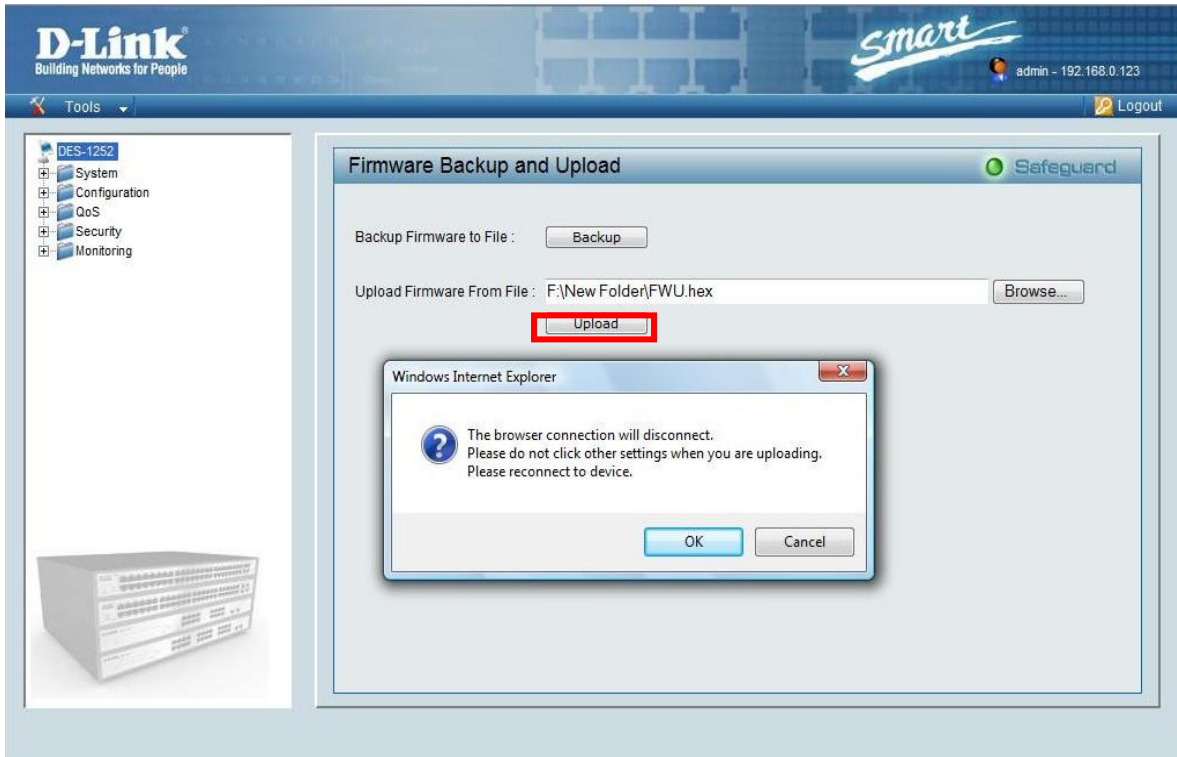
D-Link
Building Networks for People

smart

admin - 192.168.0.123

Tools

Logout

DES-1252
System
Configuration
QoS
Security
Monitoring

Firmware Backup and Upload

Safeguard

Backup Firmware to File : Backup

Upload Firmware From File : F:\New Folder\FWU.hex Browse...

Upload

Windows Internet Explorer

The browser connection will disconnect.
Please do not click other settings when you are uploading.
Please reconnect to device.

OK Cancel